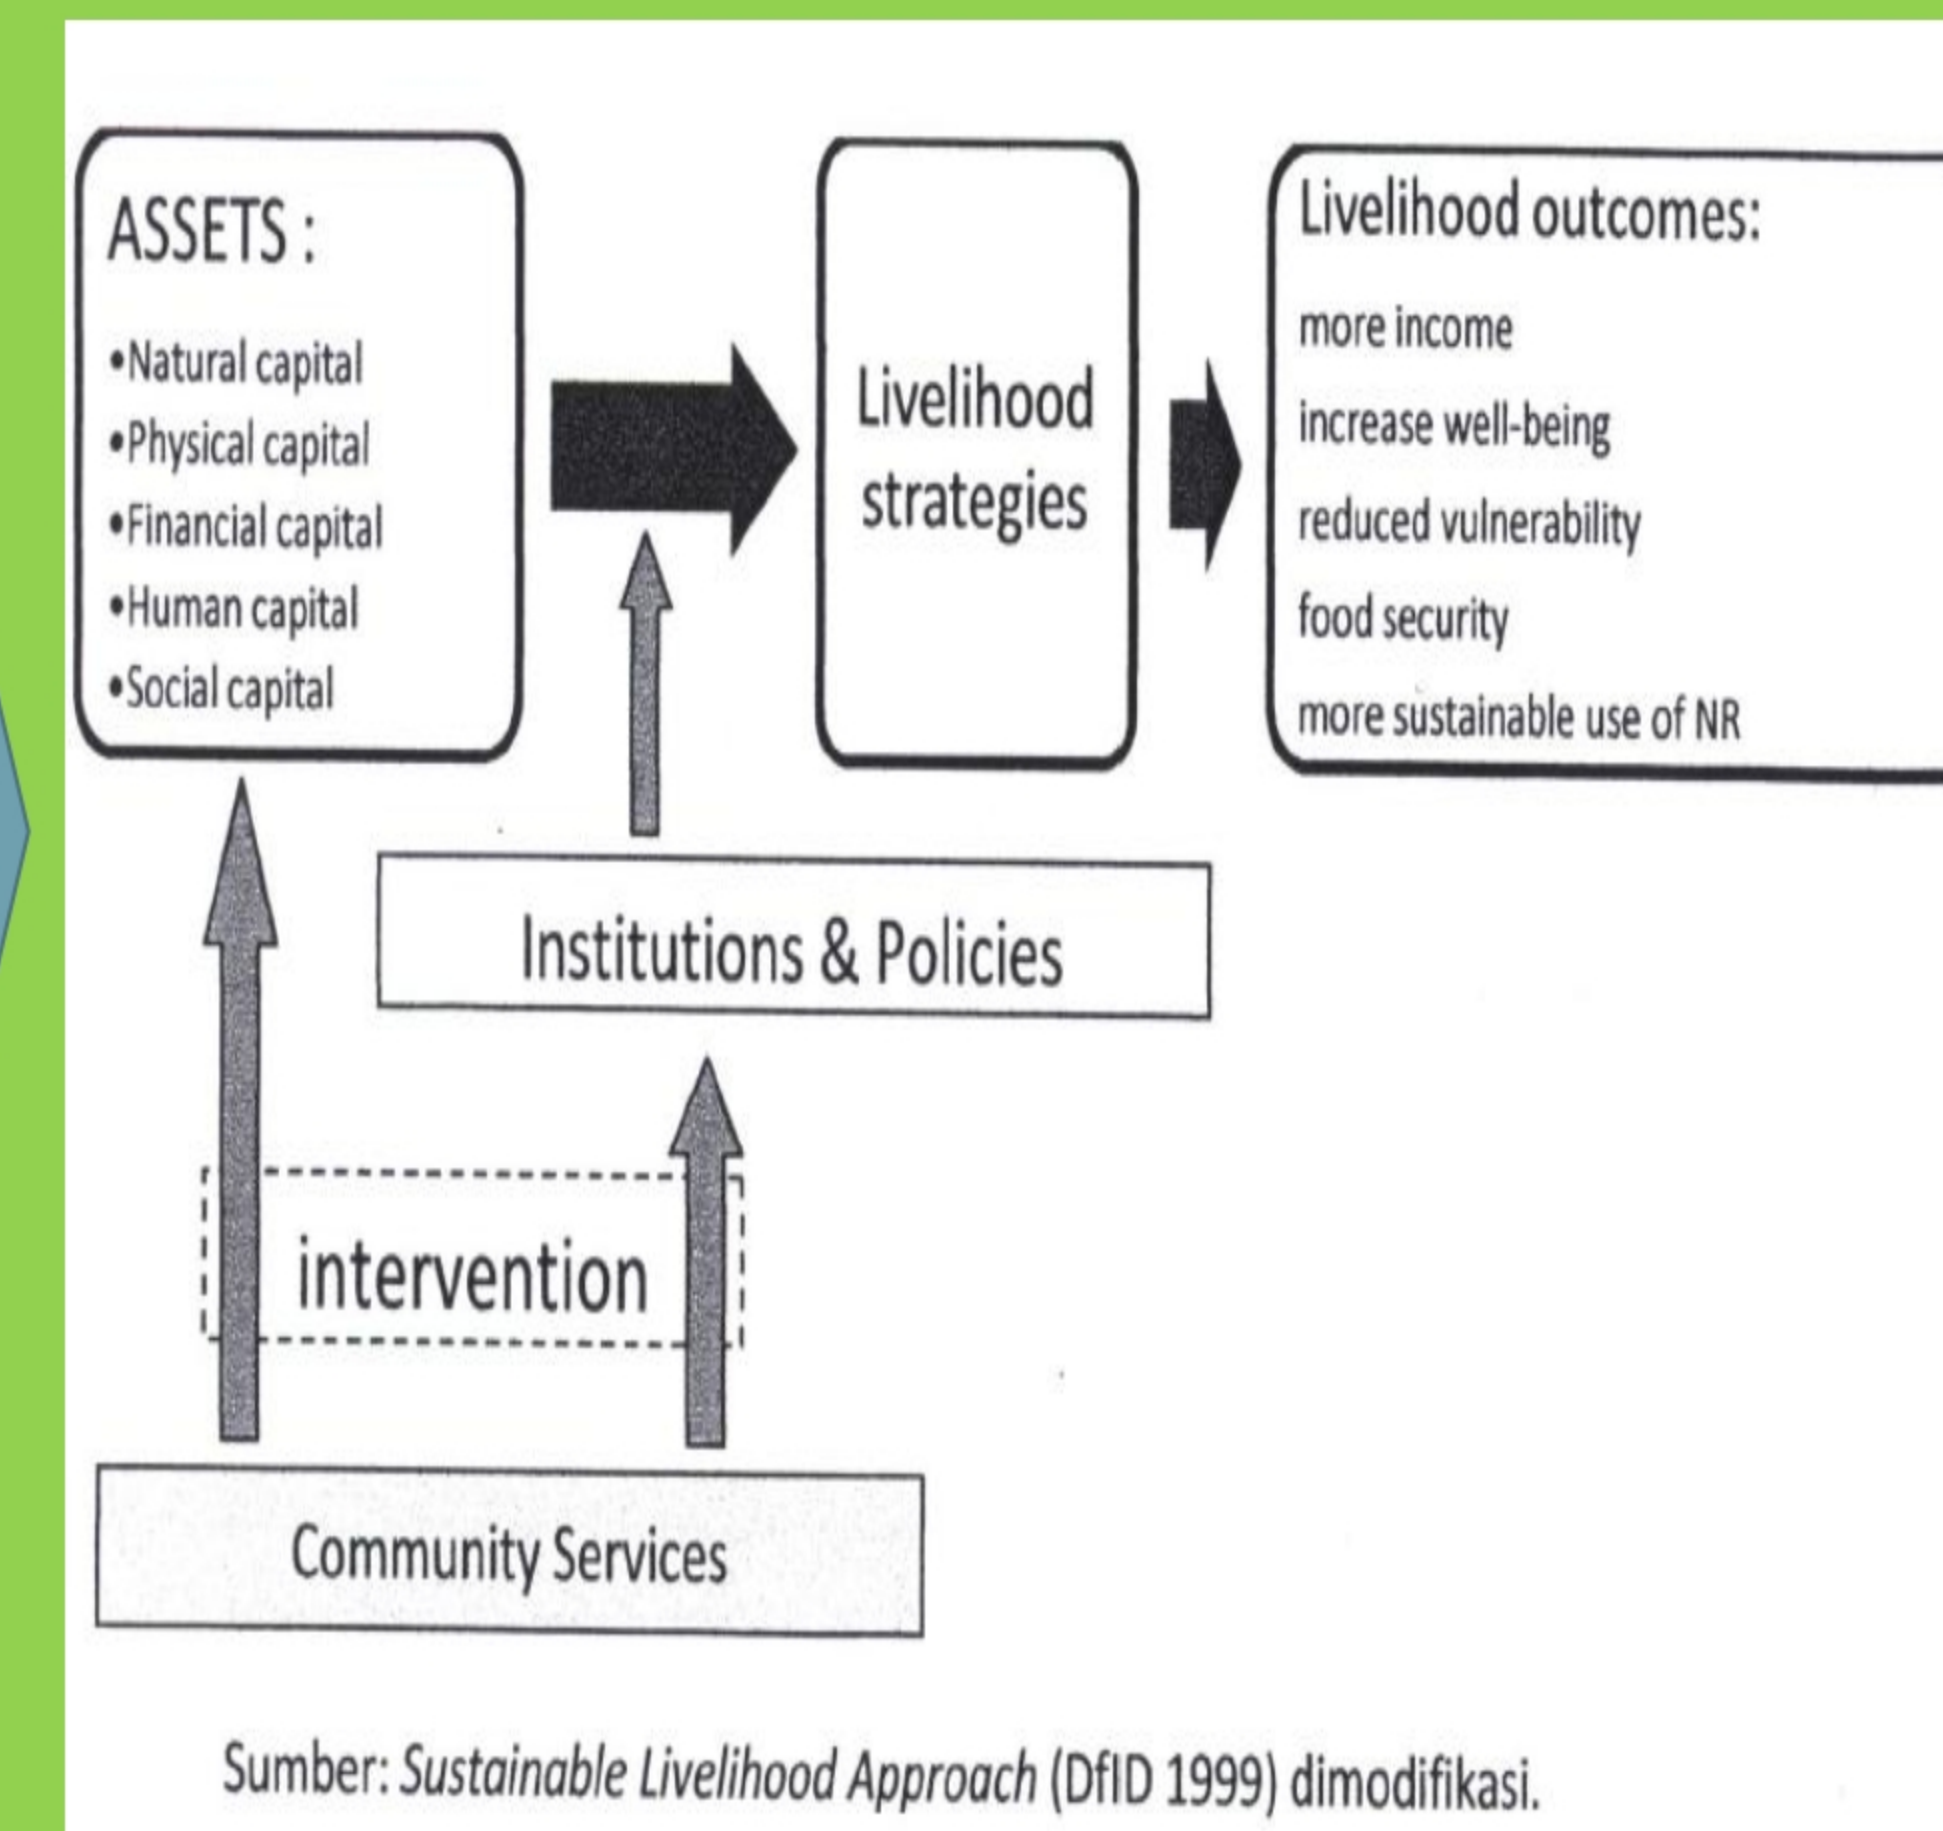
ASSETS :

•Natural capital
•Physical capital
•Financial capital
•Human capital
•Social capital

Livelihood strategies

Livelihood outcomes:

more income
increase well-being
reduced vulnerability
food security
more sustainable use of NR

Institutions & Policies

intervention

Community Services

Sumber: *Sustainable Livelihood Approach* (DfID 1999) dimodifikasi.